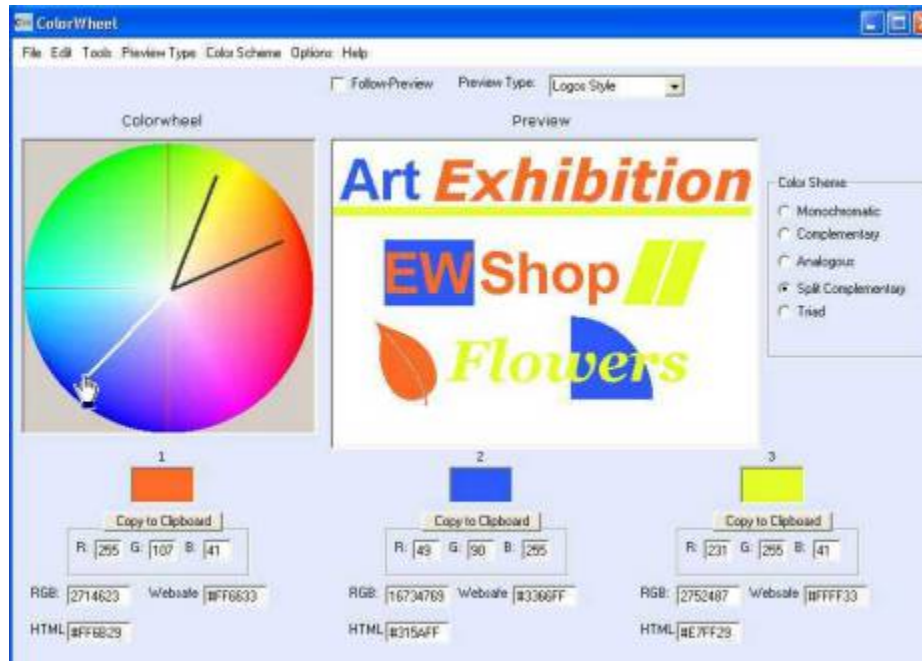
ColorWheel

File Edit Tools Preview Type Color Scheme Options Help

Follow-Preview Preview Type: Logos Style

Colorwheel

Preview

Art Exhibition

EW Shop

Flowers

Color Sheme
Monochromatic
Complementary
Analogous
Split Complementary
Triad

1
Copy to Clipboard
R: 255 G: 107 B: 41
RGB: 2714623 Websafe #FF6633
HTML #FF6B29

2
Copy to Clipboard
R: 49 G: 90 B: 255
RGB: 16734769 Websafe #3366FF
HTML #315AFF

3
Copy to Clipboard
R: 231 G: 255 B: 41
RGB: 2752487 Websafe #FFFF33
HTML #E7FF29